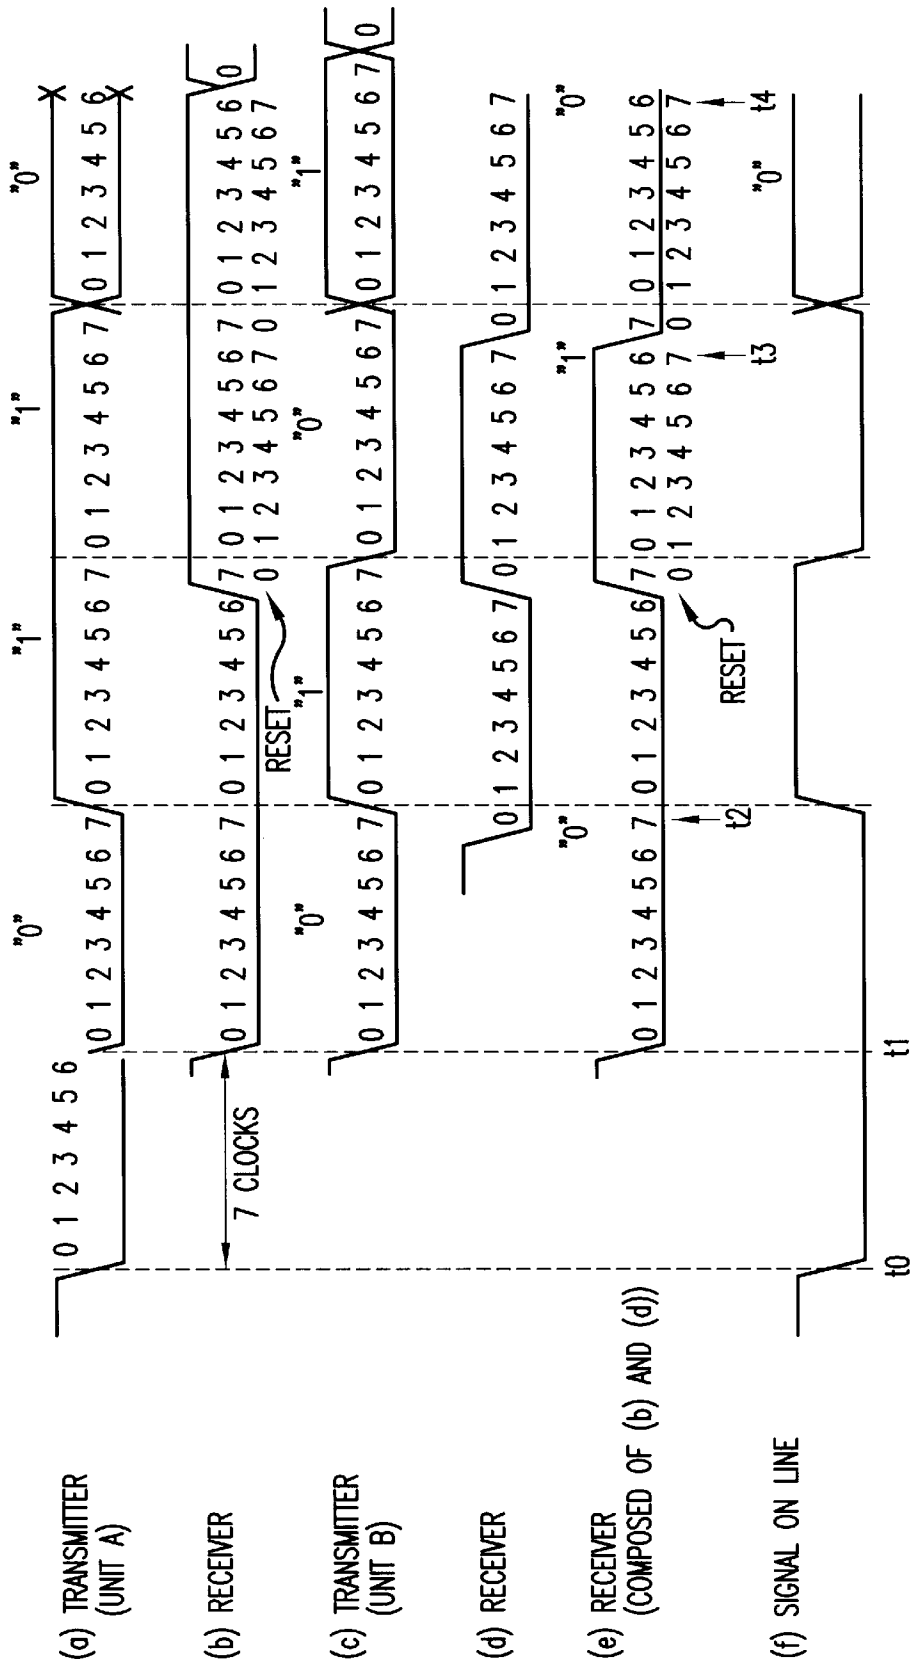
(a) TRANSMITTER (UNIT A)

0 1 2 3 4 5 6

"0"

0 1 2 3 4 5 6 7

"1"

0 1 2 3 4 5 6 7

"1"

0 1 2 3 4 5 6 7

"0"

0 1 2 3 4 5 6

(b) RECEIVER

7 CLOCKS

0 1 2 3 4 5 6 7

0 1 2 3 4 5 6 7

RESET

0 1 2 3 4 5 6 7
0 1 2 3 4 5 6 7 0

0 1 2 3 4 5 6 7
1 2 3 4 5 6 7 0

0 1 2 3 4 5 6
1 2 3 4 5 6 7

0

"0"

"1"

"0"

"1"

(c) TRANSMITTER (UNIT B)

0 1 2 3 4 5 6 7

0 1 2 3 4 5 6 7

0 1 2 3 4 5 6 7

0 1 2 3 4 5 6 7

0

(d) RECEIVER

0 1 2 3 4 5 6 7

0 1 2 3 4 5 6 7

0 1 2 3 4 5 6 7

"0"

"1"

"0"

(e) RECEIVER (COMPOSED OF (b) AND (d))

0 1 2 3 4 5 6 7

t2

0 1 2 3 4 5 6 7

RESET

0 1 2 3 4 5 6 7
0 1 2 3 4 5 6 7

t3

0 1 2 3 4 5 6
0 1 2 3 4 5 6 7

t4

(f) SIGNAL ON LINE

"0"

t0

t1